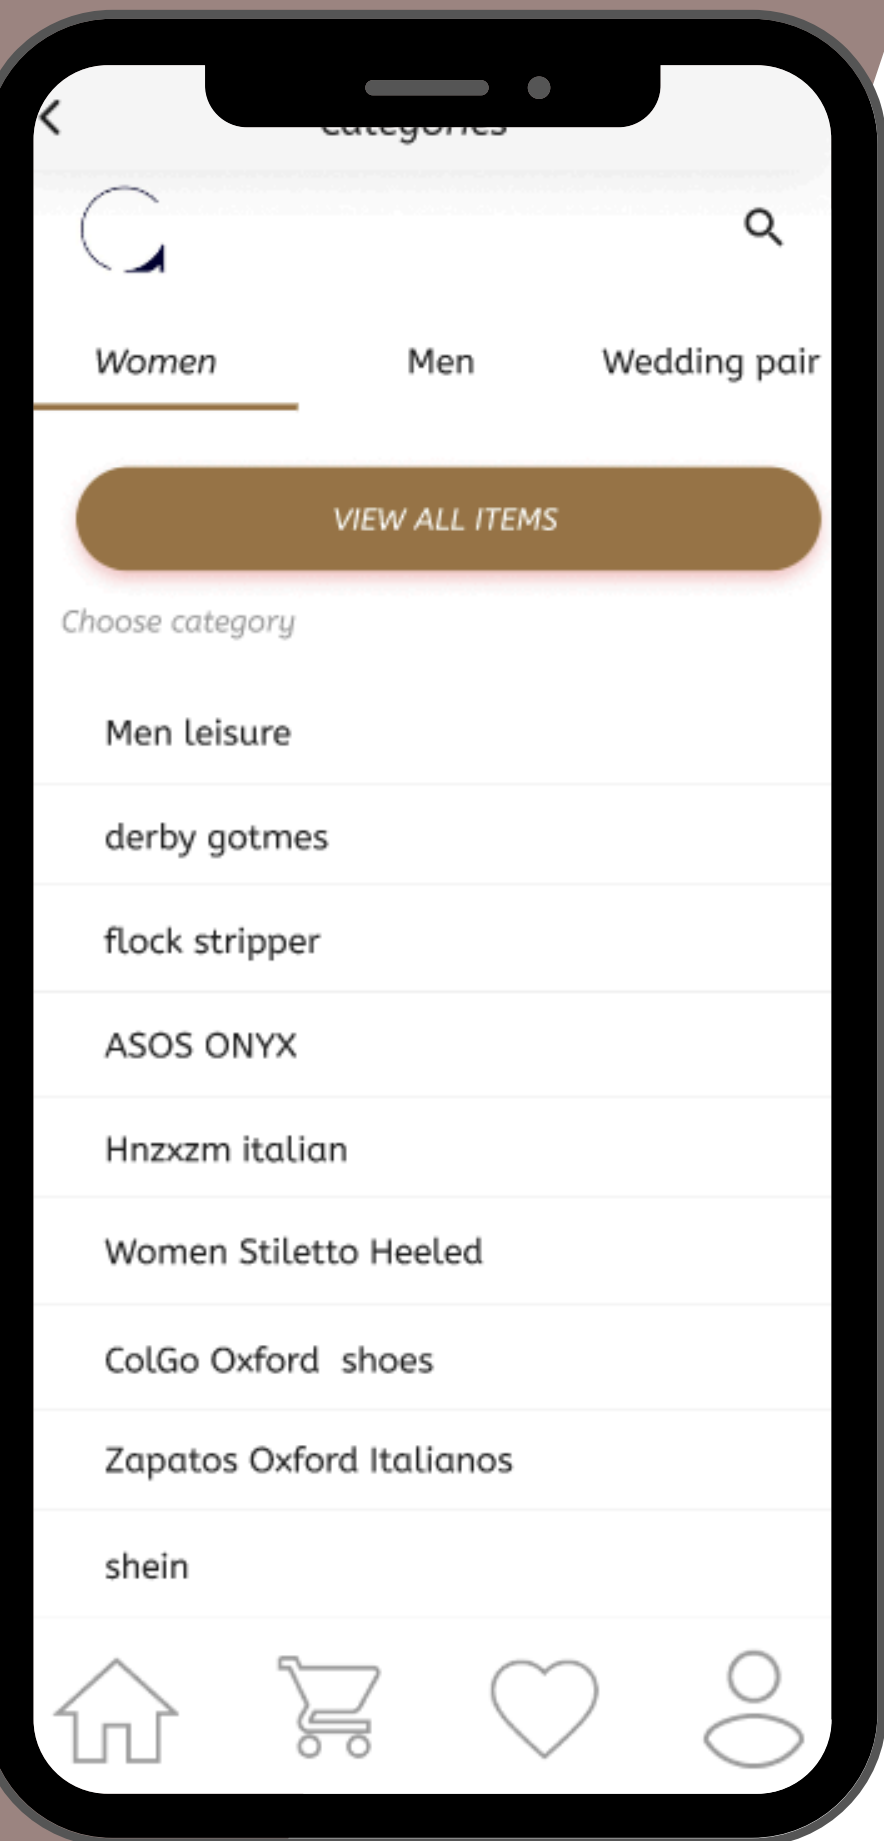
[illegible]

Women

Men

Wedding pair

VIEW ALL ITEMS

Choose category

Men leisure

derby gotmes

flock stripper

ASOS ONYX

Hnzxzm italian

Women Stiletto Heeled

ColGo Oxford shoes

Zapatos Oxford Italianos

shein